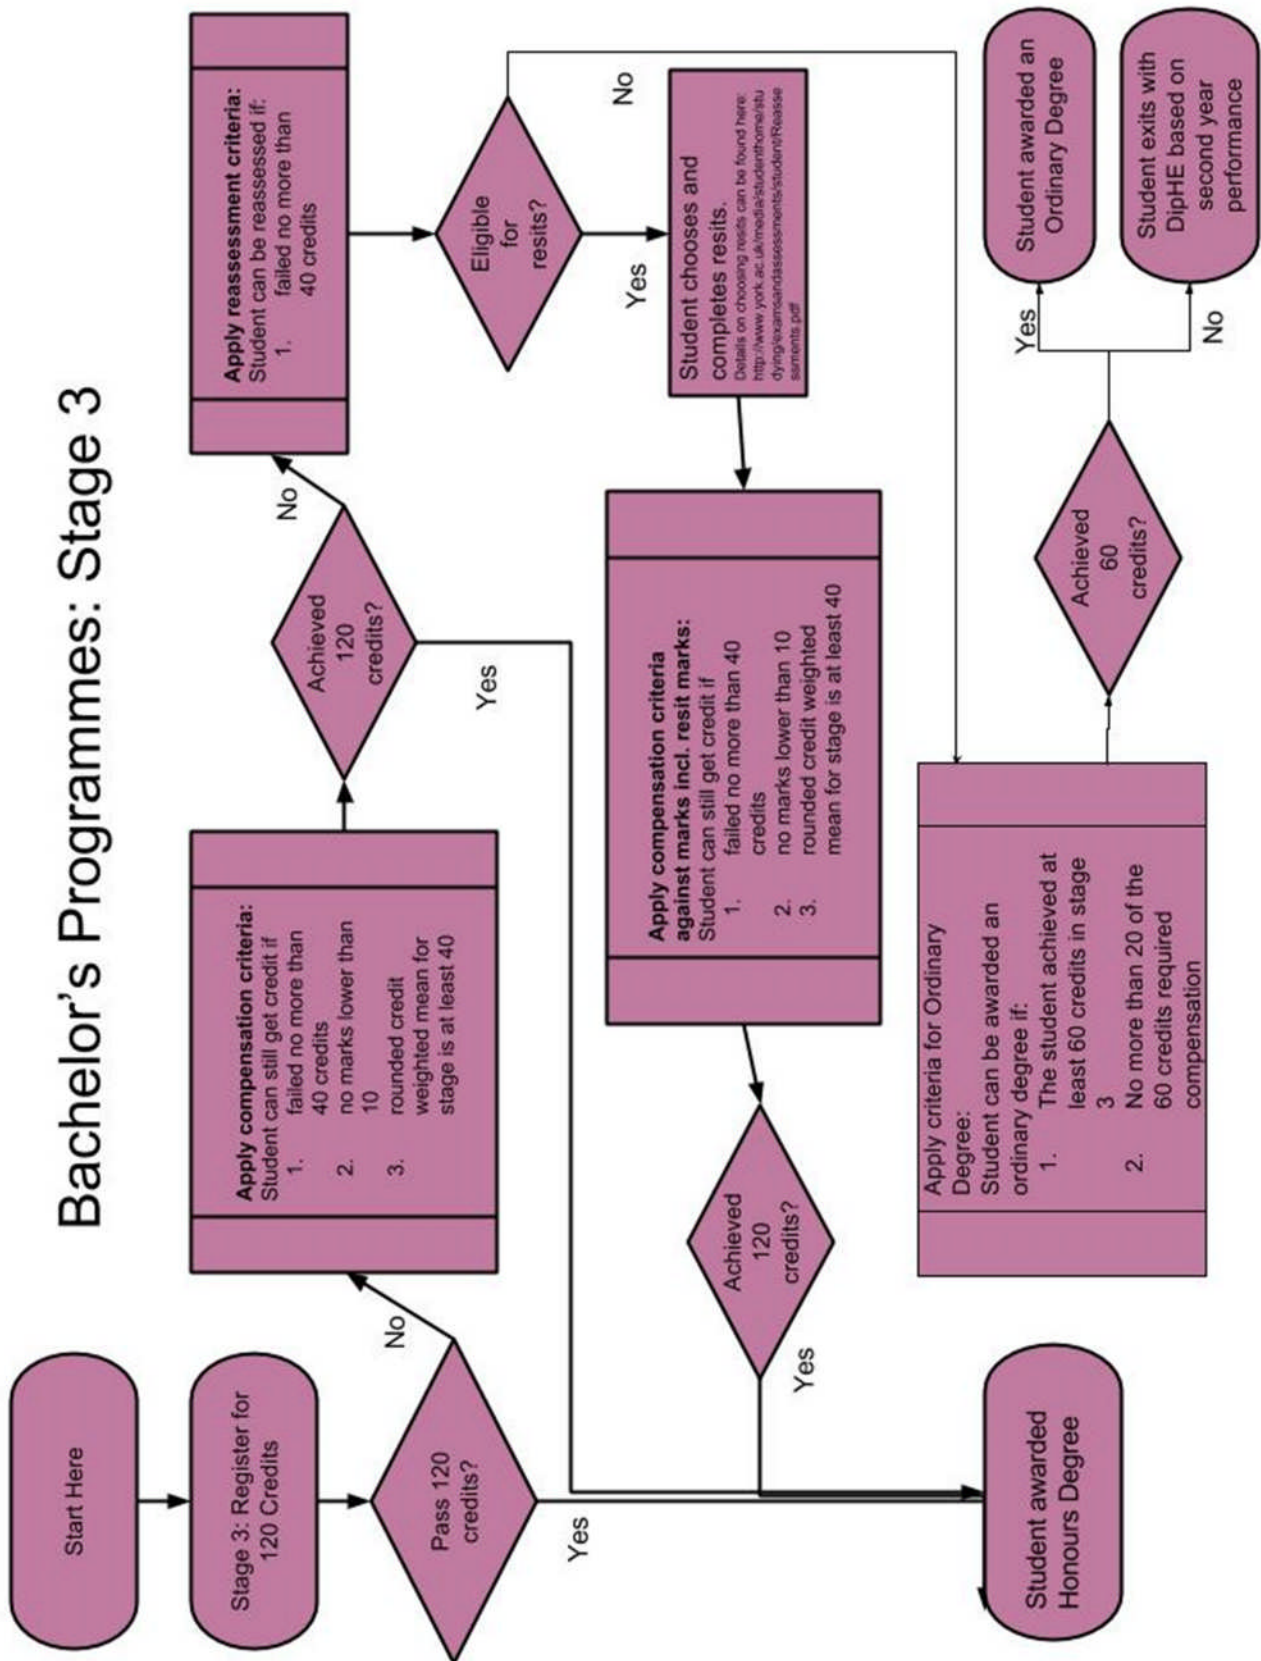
Bachelor's Programmes: Stage 3

Start Here

Stage 3: Register for 120 Credits

Pass 120 credits?

Yes

No

Apply compensation criteria:
Student can still get credit if
1. failed no more than 40 credits
2. no marks lower than 10
3. rounded credit weighted mean for stage is at least 40

Achieved 120 credits?

Yes

No

Apply reassessment criteria:
Student can be reassessed if:
1. failed no more than 40 credits

Eligible for resits?

Yes

No

Student chooses and completes resits.
Details on choosing resits can be found here: http://www.york.ac.uk/media/studenthome/studying/examsandassessments/student/Reassessments.pdf

Apply compensation criteria against marks incl. resit marks:
Student can still get credit if
1. failed no more than 40 credits
2. no marks lower than 10
3. rounded credit weighted mean for stage is at least 40

Achieved 120 credits?

Yes

Student awarded Honours Degree

Apply criteria for Ordinary Degree:
Student can be awarded an ordinary degree if:
1. The student achieved at least 60 credits in stage 3
2. No more than 20 of the 60 credits required compensation

Achieved 60 credits?

Yes

No

Student awarded an Ordinary Degree

Student exits with DipHE based on second year performance